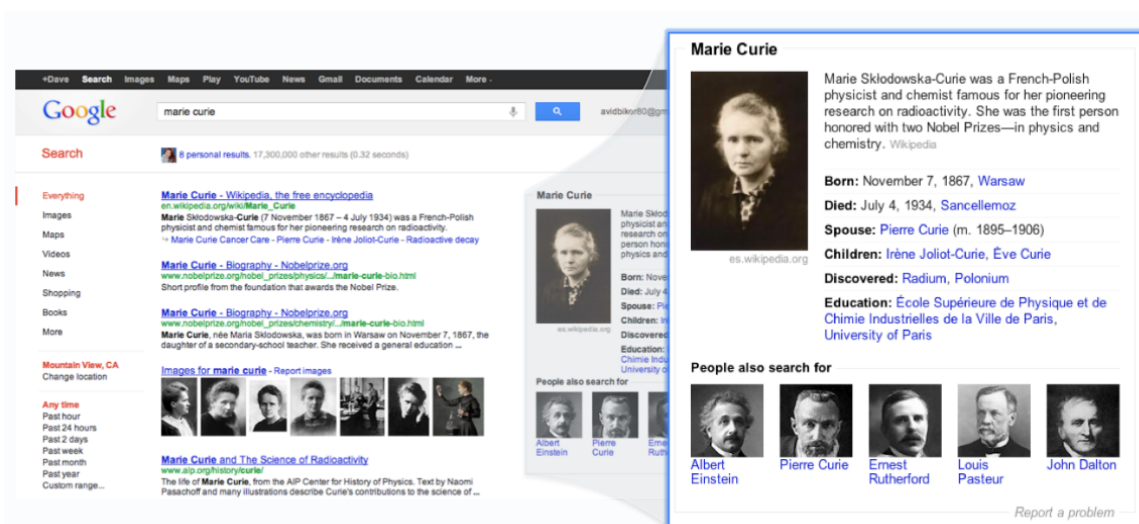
+Dave Search Images Maps Play YouTube News Gmail Documents Calendar More ·

Google

marie curie

avidbikor80@gm

Search

8 personal results. 17,300,000 other results (0.32 seconds)

Everything
Images
Maps
Videos
News
Shopping
Books
More

Mountain View, CA
Change location

Any time
Past hour
Past 24 hours
Past 2 days
Past week
Past month
Past year
Custom range...

Marie Curie - Wikipedia, the free encyclopedia
en.wikipedia.org/wiki/Marie_Curie
Marie Skłodowska-Curie (7 November 1867 – 4 July 1934) was a French-Polish physicist and chemist famous for her pioneering research on radioactivity.
↪ Marie Curie Cancer Care - Pierre Curie - Irène Joliot-Curie - Radioactive decay

Marie Curie - Biography - Nobelprize.org
www.nobelprize.org/nobel_prizes/physics/.../marie-curie-bio.html
Short profile from the foundation that awards the Nobel Prize.

Marie Curie - Biography - Nobelprize.org
www.nobelprize.org/nobel_prizes/chemistry/.../marie-curie-bio.html
Marie Curie, née Maria Sklodowska, was born in Warsaw on November 7, 1867, the daughter of a secondary-school teacher. She received a general education ...

Images for marie curie - Report images

Marie Curie and The Science of Radioactivity
www.aip.org/history/curie/
The life of Marie Curie, from the AIP Center for History of Physics. Text by Naomi Pasachoff and many illustrations describe Curie's contributions to the science of ...

Marie Curie
Marie Skło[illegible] research on person hon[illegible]
es.wikipedia.org
Born: Nove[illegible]
Died: July 4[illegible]
Spouse: Pie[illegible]
Children: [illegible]
Discovered: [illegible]
Education: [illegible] Chimie Indu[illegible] University o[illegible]
People also search for
Albert Einstein
Pierre Curie
Erne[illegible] Ruth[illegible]

Marie Curie

Marie Skłodowska-Curie was a French-Polish physicist and chemist famous for her pioneering research on radioactivity. She was the first person honored with two Nobel Prizes—in physics and chemistry. Wikipedia

es.wikipedia.org

Born: November 7, 1867, Warsaw
Died: July 4, 1934, Sancellemoz
Spouse: Pierre Curie (m. 1895–1906)
Children: Irène Joliot-Curie, Ève Curie
Discovered: Radium, Polonium
Education: École Supérieure de Physique et de Chimie Industrielles de la Ville de Paris, University of Paris

People also search for

Albert Einstein
Pierre Curie
Ernest Rutherford
Louis Pasteur
John Dalton

Report a problem